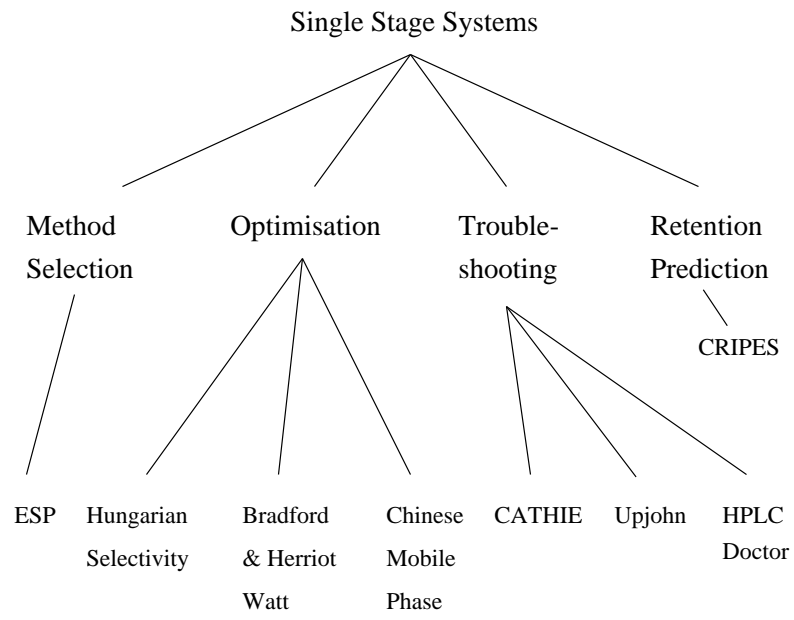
Single Stage Systems

Method Selection

Optimisation

Trouble-shooting

Retention Prediction

CRIPES

ESP

Hungarian Selectivity

Bradford & Herriot Watt

Chinese Mobile Phase

CATHIE

Upjohn

HPLC Doctor